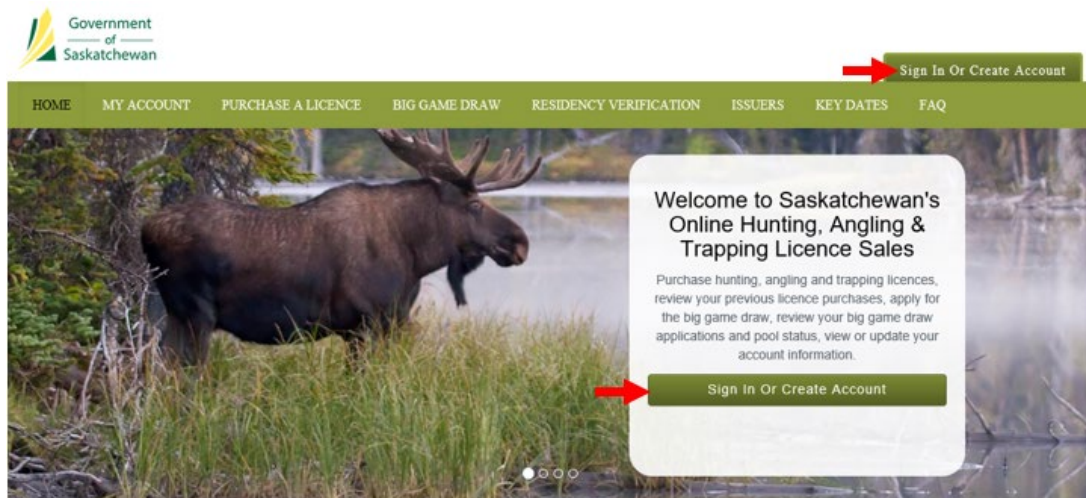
Government of Saskatchewan

Sign In Or Create Account

HOME MY ACCOUNT PURCHASE A LICENCE BIG GAME DRAW RESIDENCY VERIFICATION ISSUERS KEY DATES FAQ

Welcome to Saskatchewan's Online Hunting, Angling & Trapping Licence Sales

Purchase hunting, angling and trapping licences, review your previous licence purchases, apply for the big game draw, review your big game draw applications and pool status, view or update your account information.

Sign In Or Create Account